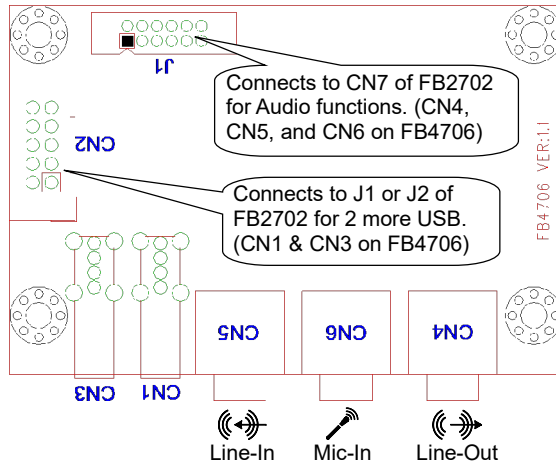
J1

Connects to CN7 of FB2702 for Audio functions. (CN4, CN5, and CN6 on FB4706)

CN2

Connects to J1 or J2 of FB2702 for 2 more USB. (CN1 & CN3 on FB4706)

FB4706 VER:1.1

CN5

CN6

CN4

CN3

CN1

Line-In

Mic-In

Line-Out